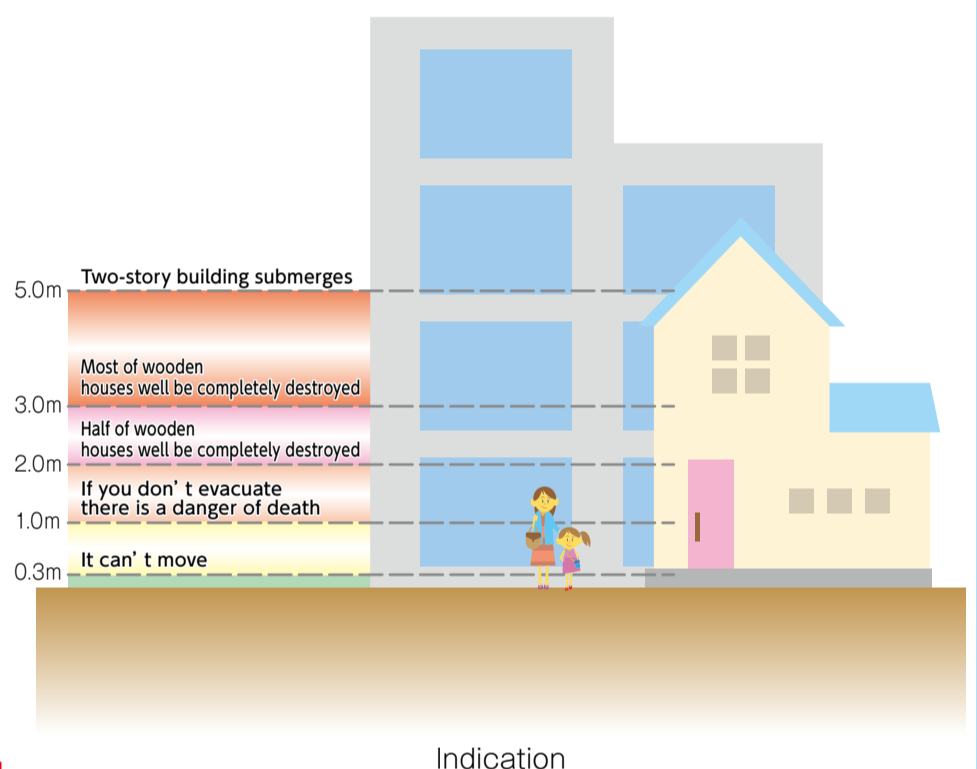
Two-story building submerges
5.0m

Most of wooden houses well be completely destroyed
3.0m

Half of wooden houses well be completely destroyed
2.0m

If you don' t evacuate there is a danger of death
1.0m

It can' t move
0.3m

Indication